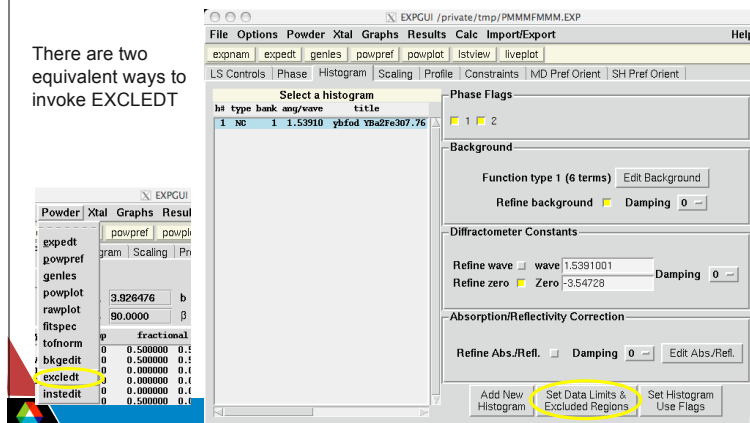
There are two equivalent ways to invoke EXCLEDT

EXPGUI

Powder Xtal Graphs Resul

powpref powpl

gram Scaling Pr

expedt
powpref
genles
powplot
rawplot
fitspec
tofnorm
bkgedit
excledt
instedit

3.926476 b

90.0000 β

p fractional

0 0.500000 0.
0 0.500000 0.
0 0.000000 0.
0 0.000000 0.
0 0.000000 0.
0 0.500000 0.

EXPGUI /private/tmp/PMMMFMMM.EXP

File Options Powder Xtal Graphs Results Calc Import/Export Help

expnam expedt genles powpref powplot lstview liveplot

LS Controls Phase Histogram Scaling Profile Constraints MD Pref Orient SH Pref Orient

Select a histogram

h# type bank ang/wave title

1 NC 1 1.53910 ybfod YBa2Fe307.76

Phase Flags

1 2

Background

Function type 1 (6 terms) Edit Background

Refine background Damping 0

Diffractometer Constants

Refine wave wave 1.5391001

Refine zero Zero -3.54728

Damping 0

Absorption/Reflectivity Correction

Refine Abs./Refl. Damping 0 Edit Abs./Refl.

Add New Histogram

Set Data Limits & Excluded Regions

Set Histogram Use Flags